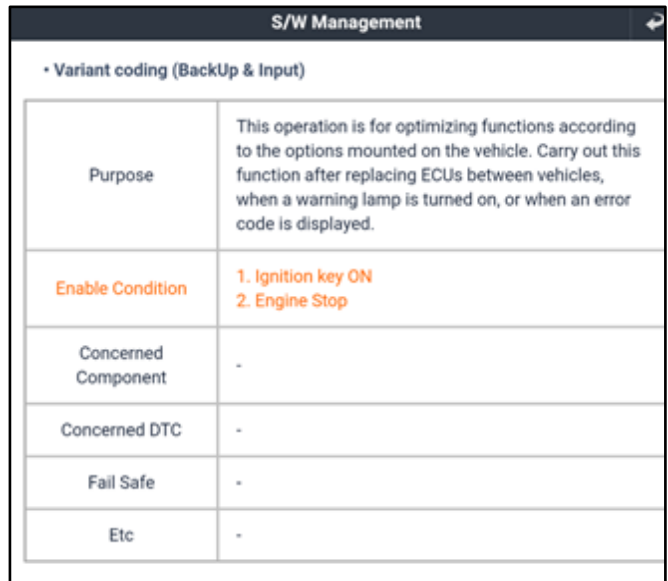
S/W Management

• Variant coding (BackUp & Input)

| Purpose | This operation is for optimizing functions according to the options mounted on the vehicle. Carry out this function after replacing ECUs between vehicles, when a warning lamp is turned on, or when an error code is displayed. |
|---|---|
| Enable Condition | 1. Ignition key ON<br>2. Engine Stop |
| Concerned Component | - |
| Concerned DTC | - |
| Fail Safe | - |
| Etc | - |